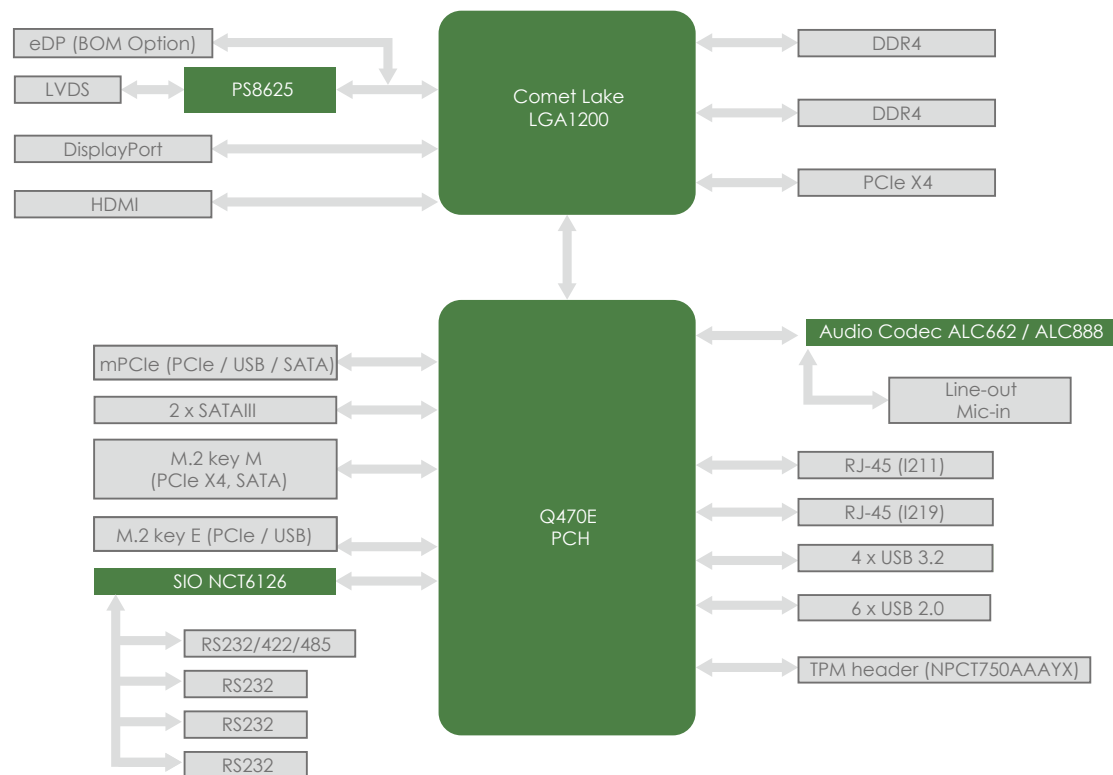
eDP (BOM Option)
LVDS
PS8625
DisplayPort
HDMI
Comet Lake
LGA1200
DDR4
DDR4
PCIe X4
mPCIe (PCIe / USB / SATA)
2 x SATAIII
M.2 key M
(PCIe X4, SATA)
M.2 key E (PCIe / USB)
SIO NCT6126
RS232/422/485
RS232
RS232
RS232
Q470E
PCH
Audio Codec ALC662 / ALC888
Line-out
Mic-in
RJ-45 (I211)
RJ-45 (I219)
4 x USB 3.2
6 x USB 2.0
TPM header (NPCT750AAAYX)